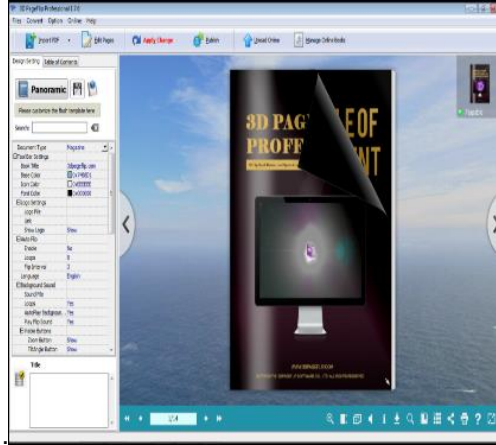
3D PageFlip Professional 2.0
File Convert Options Online Help
Import PDF Edit Pages Apply Change Publish Upload Online Manage Online Books
Design Setting Table of Contents
Panoramic
Please customize the flash template here
Search
Document Type Magazine
Toolbar Settings
Book Title 3dpageflip.com
Base Color 0x7F8BD1
Icon Color 0xFFFFFF
Font Color 0x000000
Logo Settings
Logo File
Link
Show Logo Show
Flash Flip
Enable No
Loops 5
Flip Interval 3
Language English
Background Sound
Sound File
Loops Yes
Auto Play Background Yes
Play Flip Sound Yes
Button Settings
Zoom Button Show
Title
3D PAG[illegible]LE OF
PROF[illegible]NT
WWW.3DPAGEFLIP.COM
PageFlip
2/4